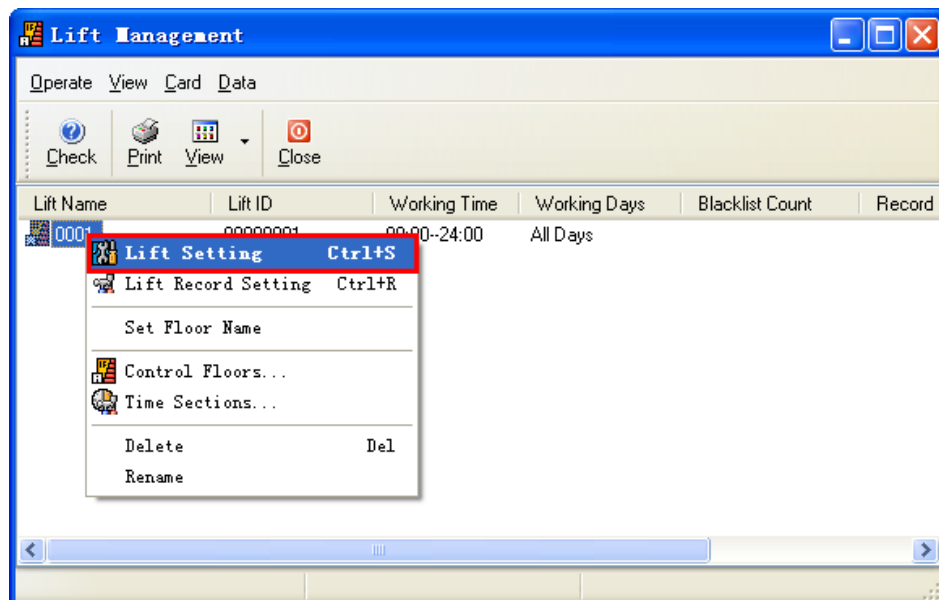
Lift Management

Operate View Card Data

Check Print View Close

| Lift Name | Lift ID | Working Time | Working Days | Blacklist Count | Record |
|---|---|---|---|---|---|
| 0001 | 00000001 | 00:00--24:00 | All Days | | |

Lift Setting Ctrl+S
Lift Record Setting Ctrl+R
Set Floor Name
Control Floors...
Time Sections...
Delete Del
Rename